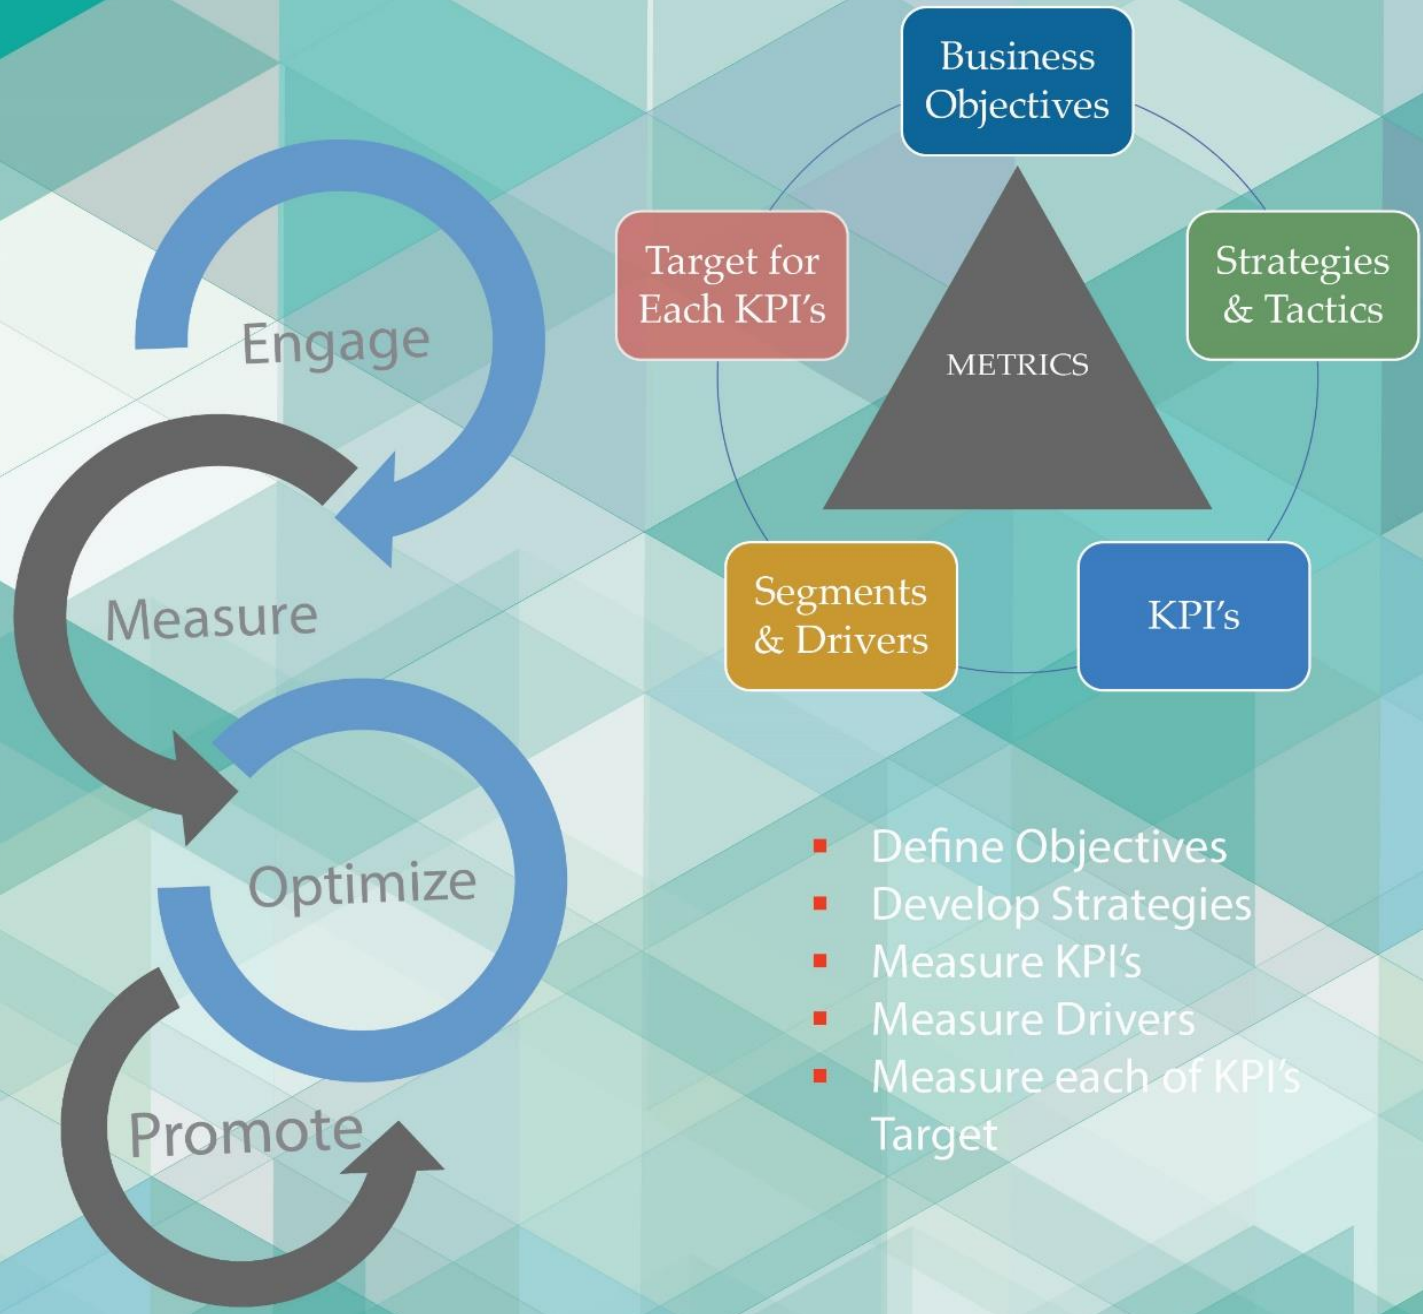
Engage

Measure

Optimize

Promote

Business Objectives

Strategies & Tactics

KPI's

Segments & Drivers

Target for Each KPI's

METRICS

- Define Objectives
- Develop Strategies
- Measure KPI's
- Measure Drivers
- Measure each of KPI's Target